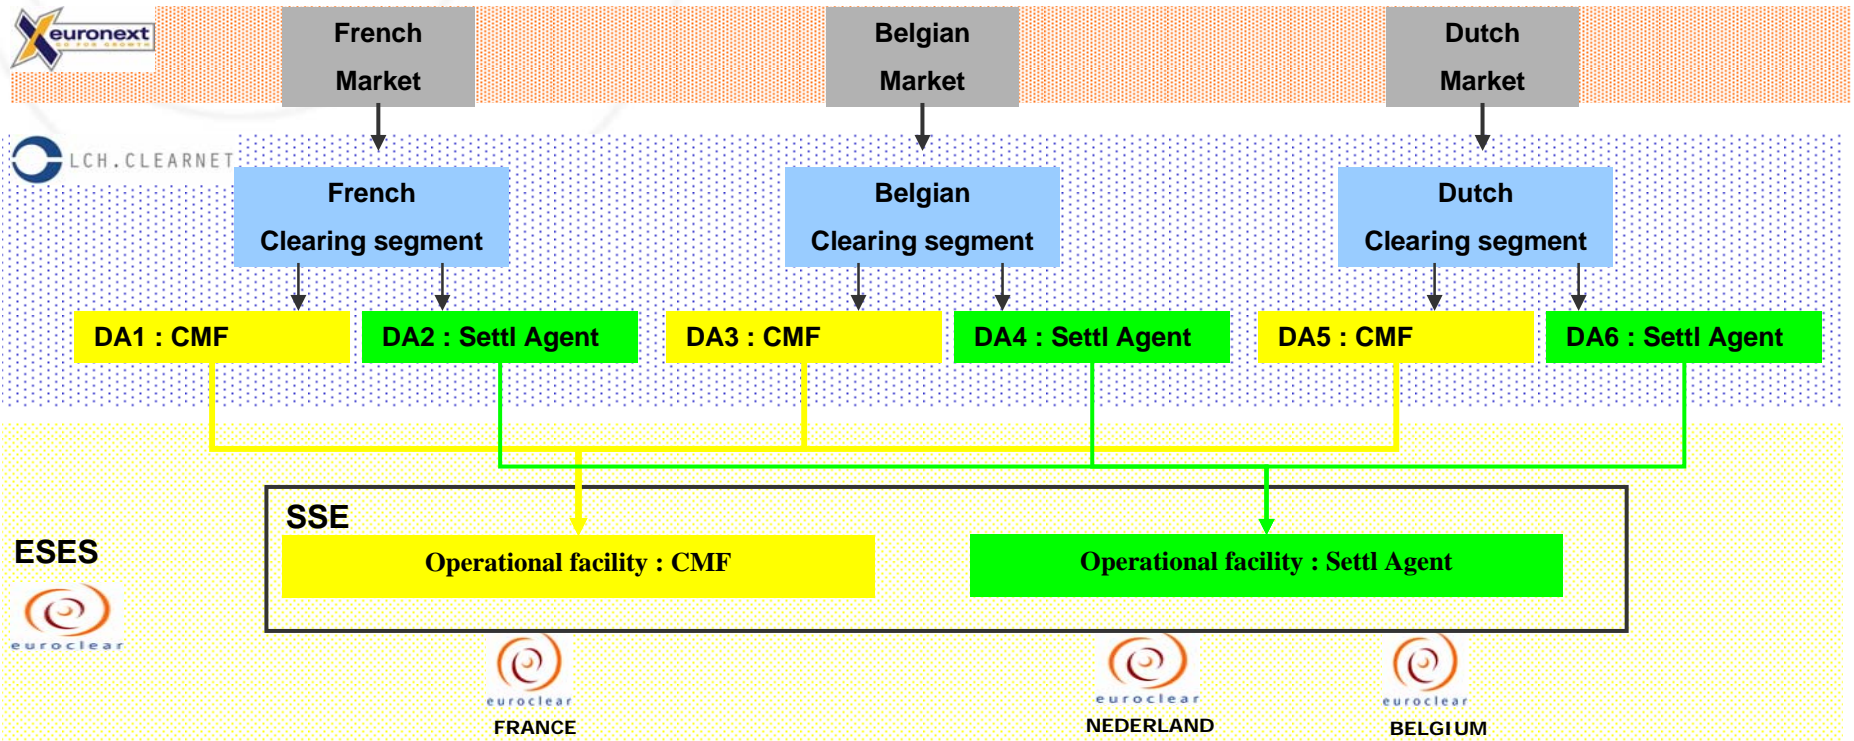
euronext

French Market

Belgian Market

Dutch Market

LCH.CLEARNET

French Clearing segment

Belgian Clearing segment

Dutch Clearing segment

DA1 : CMF

DA2 : Settl Agent

DA3 : CMF

DA4 : Settl Agent

DA5 : CMF

DA6 : Settl Agent

ESES

euroclear

SSE

Operational facility : CMF

Operational facility : Settl Agent

euroclear
FRANCE

euroclear
NEDERLAND

euroclear
BELGIUM